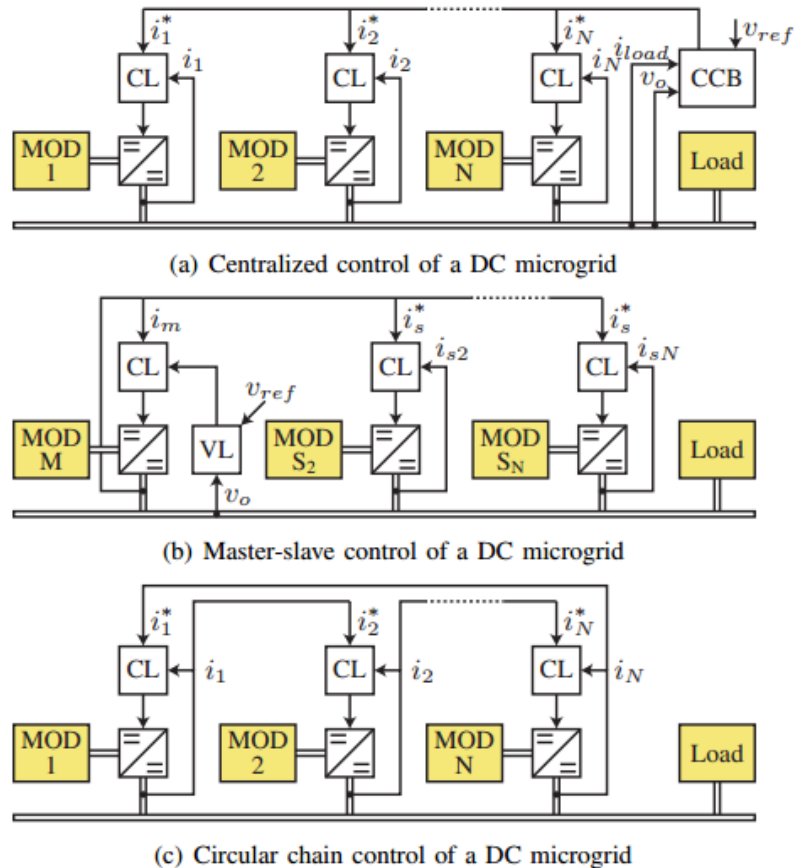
$i_1^*$ $i_2^*$ $i_N^*$ $v_{ref}$

CL $i_1$ CL $i_2$ CL $i_N$ $i_{load}$ $v_o$ CCB

MOD 1 MOD 2 MOD N Load

(a) Centralized control of a DC microgrid

$i_m$ $i_s^*$ $i_s^*$

CL CL $i_{s2}$ CL $i_{sN}$

$v_{ref}$

MOD M VL MOD $S_2$ MOD $S_N$ Load

$v_o$

(b) Master-slave control of a DC microgrid

$i_1^*$ $i_2^*$ $i_N^*$

CL $i_1$ CL $i_2$ CL $i_N$

MOD 1 MOD 2 MOD N Load

(c) Circular chain control of a DC microgrid